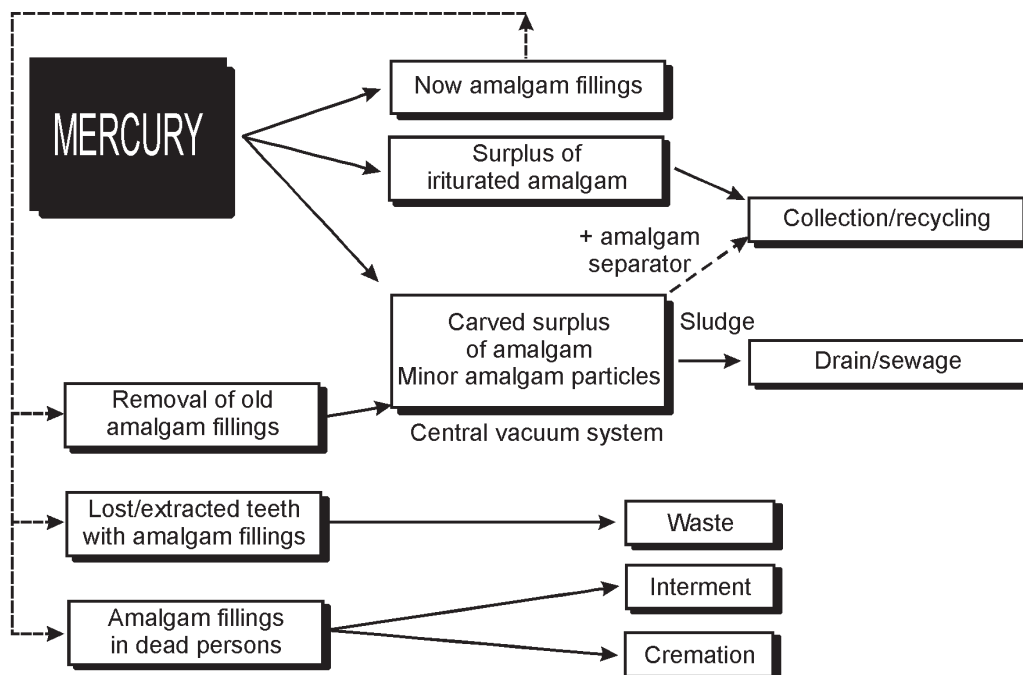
MERCURY

Now amalgam fillings

Surplus of iriturated amalgam

Collection/recycling

+ amalgam separator

Carved surplus of amalgam Minor amalgam particles

Sludge

Drain/sewage

Removal of old amalgam fillings

Central vacuum system

Lost/extracted teeth with amalgam fillings

Waste

Interment

Amalgam fillings in dead persons

Cremation